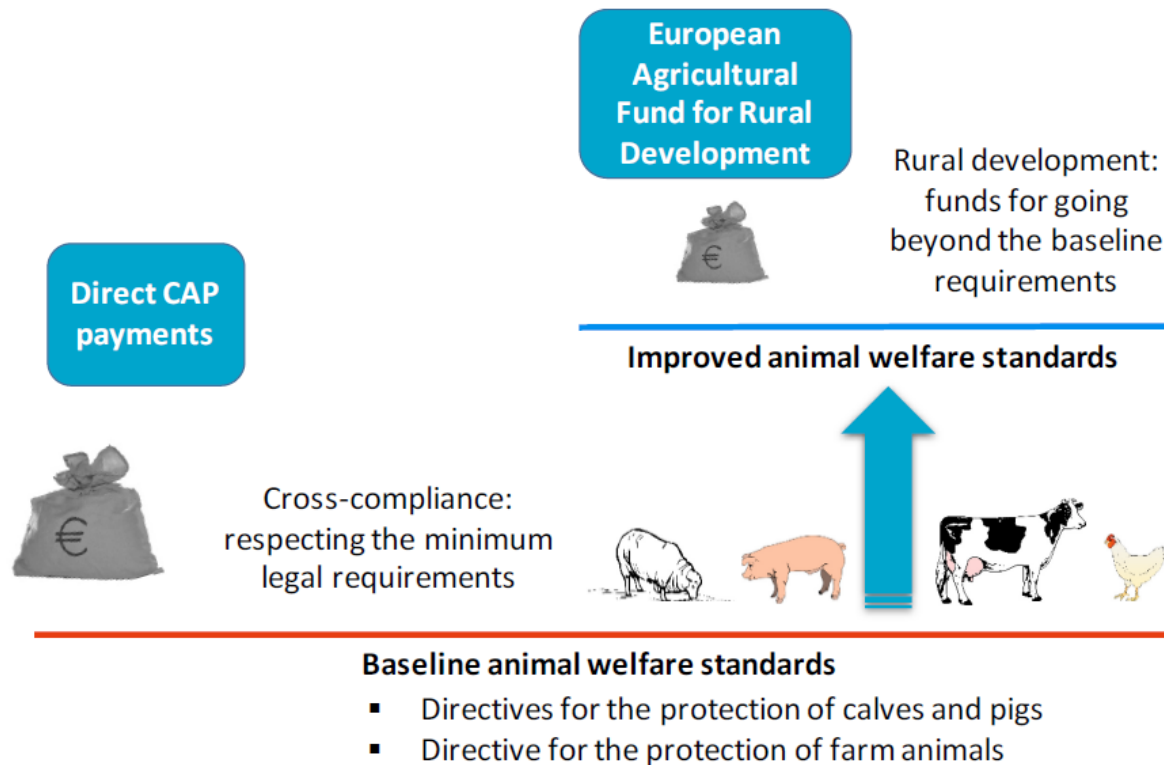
European Agricultural Fund for Rural Development

Rural development: funds for going beyond the baseline requirements

€

Direct CAP payments

Improved animal welfare standards

€

Cross-compliance: respecting the minimum legal requirements

Baseline animal welfare standards

- Directives for the protection of calves and pigs
- Directive for the protection of farm animals